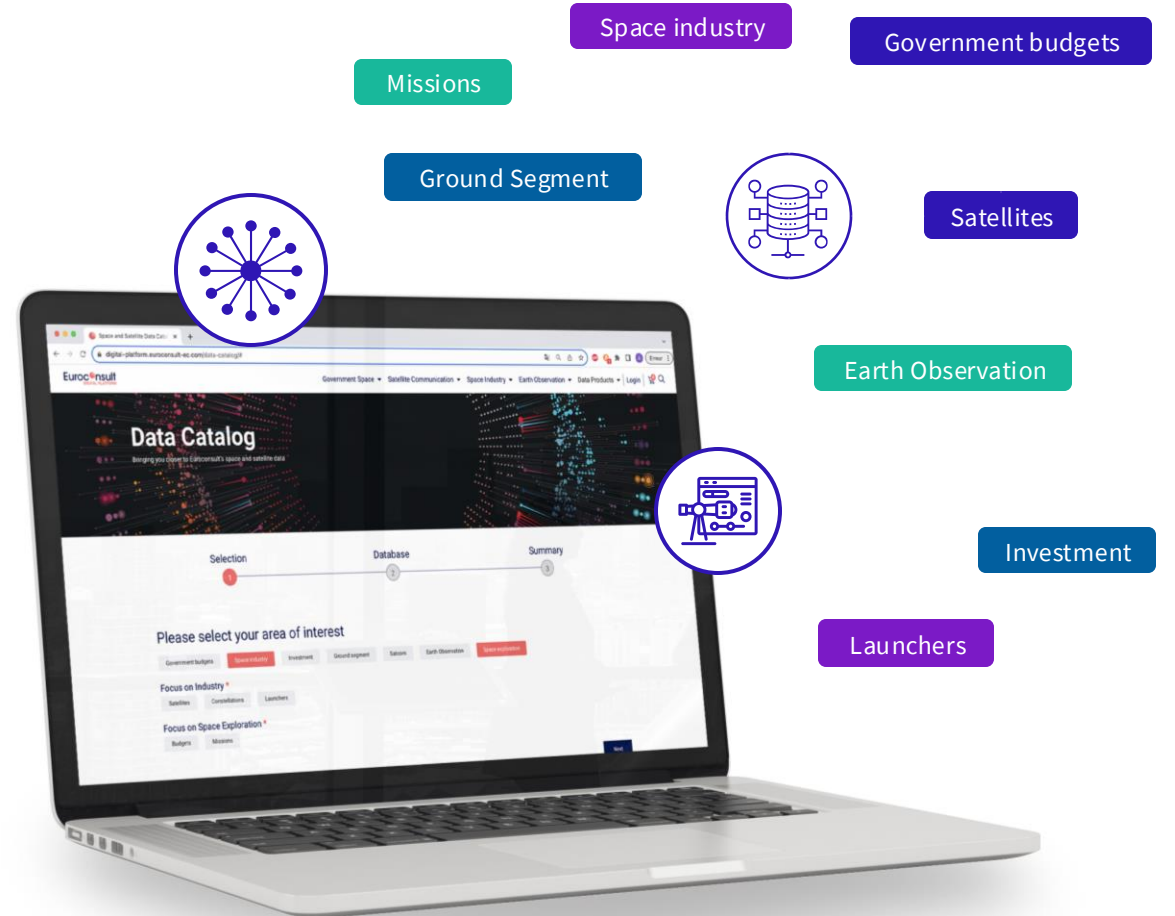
Space industry

Government budgets

Missions

Ground Segment

Satellites

Earth Observation

Investment

Launchers

Space and Satellite Data Cata

digital-platform.euroconsult-ec.com/data-catalog#

Euroconsult

Government Space ▾ Satellite Communication ▾ Space Industry ▾ Earth Observation ▾ Data Products ▾ Login

Data Catalog

Bringing you closer to Euroconsult's space and satellite data

Selection

Database

Summary

1

2

3

Please select your area of interest

Government budgets

Space industry

Investment

Ground segment

Satcom

Earth Observation

Space exploration

Focus on Industry *

Satellites

Constellations

Launchers

Focus on Space Exploration *

Budgets

Missions

Next